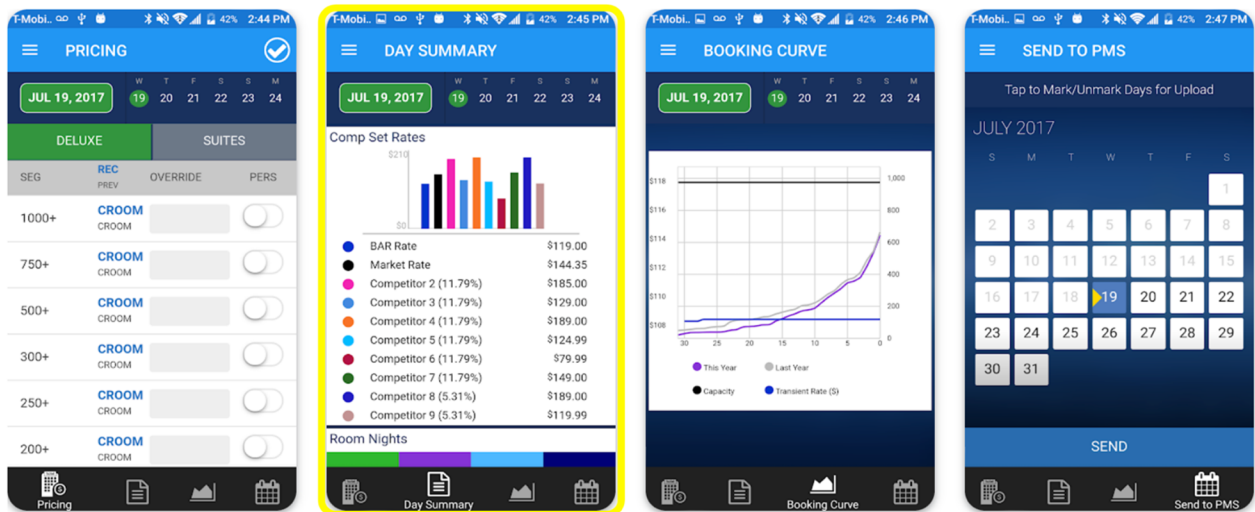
T-Mobi 42% 2:44 PM

PRICING

JUL 19, 2017

| W | T | F | S | S | M |
|---|---|---|---|---|---|
| 19 | 20 | 21 | 22 | 23 | 24 |

DELUXE SUITES

| SEG | REC PREV | OVERRIDE | PERS |
|---|---|---|---|
| 1000+ | CROOM CROOM | | |
| 750+ | CROOM CROOM | | |
| 500+ | CROOM CROOM | | |
| 300+ | CROOM CROOM | | |
| 250+ | CROOM CROOM | | |
| 200+ | CROOM CROOM | | |

Pricing

T-Mobi 42% 2:45 PM

DAY SUMMARY

JUL 19, 2017

| W | T | F | S | S | M |
|---|---|---|---|---|---|
| 19 | 20 | 21 | 22 | 23 | 24 |

Comp Set Rates

$210

$0

| | |
|---|---|
| BAR Rate | $119.00 |
| Market Rate | $144.35 |
| Competitor 2 (11.79%) | $185.00 |
| Competitor 3 (11.79%) | $129.00 |
| Competitor 4 (11.79%) | $189.00 |
| Competitor 5 (11.79%) | $124.99 |
| Competitor 6 (11.79%) | $79.99 |
| Competitor 7 (11.79%) | $149.00 |
| Competitor 8 (5.31%) | $189.00 |
| Competitor 9 (5.31%) | $119.99 |

Room Nights

Day Summary

T-Mobi 42% 2:46 PM

BOOKING CURVE

JUL 19, 2017

| W | T | F | S | S | M |
|---|---|---|---|---|---|
| 19 | 20 | 21 | 22 | 23 | 24 |

$118 $116 $114 $112 $110 $108

1,000 800 600 400 200 0

30 25 20 15 10 5 0

This Year Last Year

Capacity Transient Rate ($)

Booking Curve

T-Mobi 42% 2:47 PM

SEND TO PMS

Tap to Mark/Unmark Days for Upload

JULY 2017

| S | M | T | W | T | F | S |
|---|---|---|---|---|---|---|
| | | | | | | 1 |
| 2 | 3 | 4 | 5 | 6 | 7 | 8 |
| 9 | 10 | 11 | 12 | 13 | 14 | 15 |
| 16 | 17 | 18 | 19 | 20 | 21 | 22 |
| 23 | 24 | 25 | 26 | 27 | 28 | 29 |
| 30 | 31 | | | | | |

SEND

Send to PMS